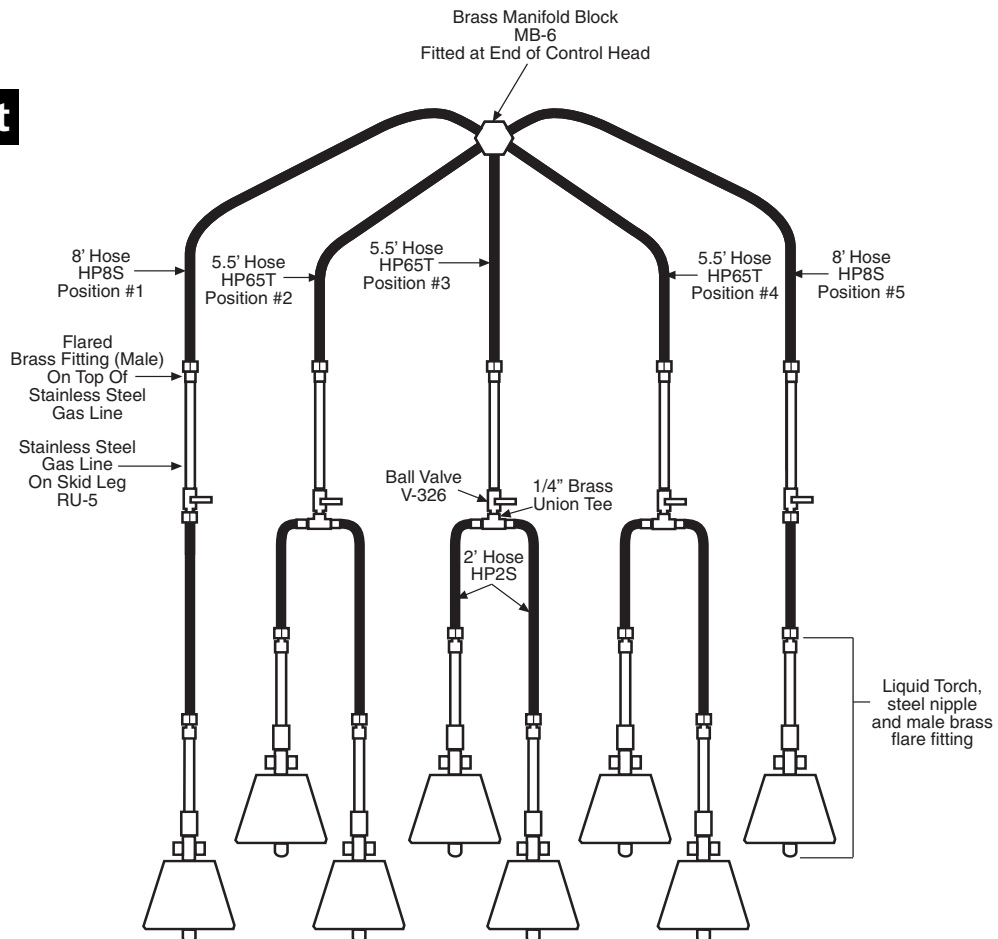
t

Brass Manifold Block
MB-6
Fitted at End of Control Head

8' Hose
HP8S
Position #1

5.5' Hose
HP65T
Position #2

5.5' Hose
HP65T
Position #3

5.5' Hose
HP65T
Position #4

8' Hose
HP8S
Position #5

Flared
Brass Fitting (Male)
On Top Of
Stainless Steel
Gas Line

Stainless Steel
Gas Line
On Skid Leg
RU-5

Ball Valve
V-326

1/4" Brass
Union Tee

2' Hose
HP2S

Liquid Torch,
steel nipple
and male brass
flare fitting